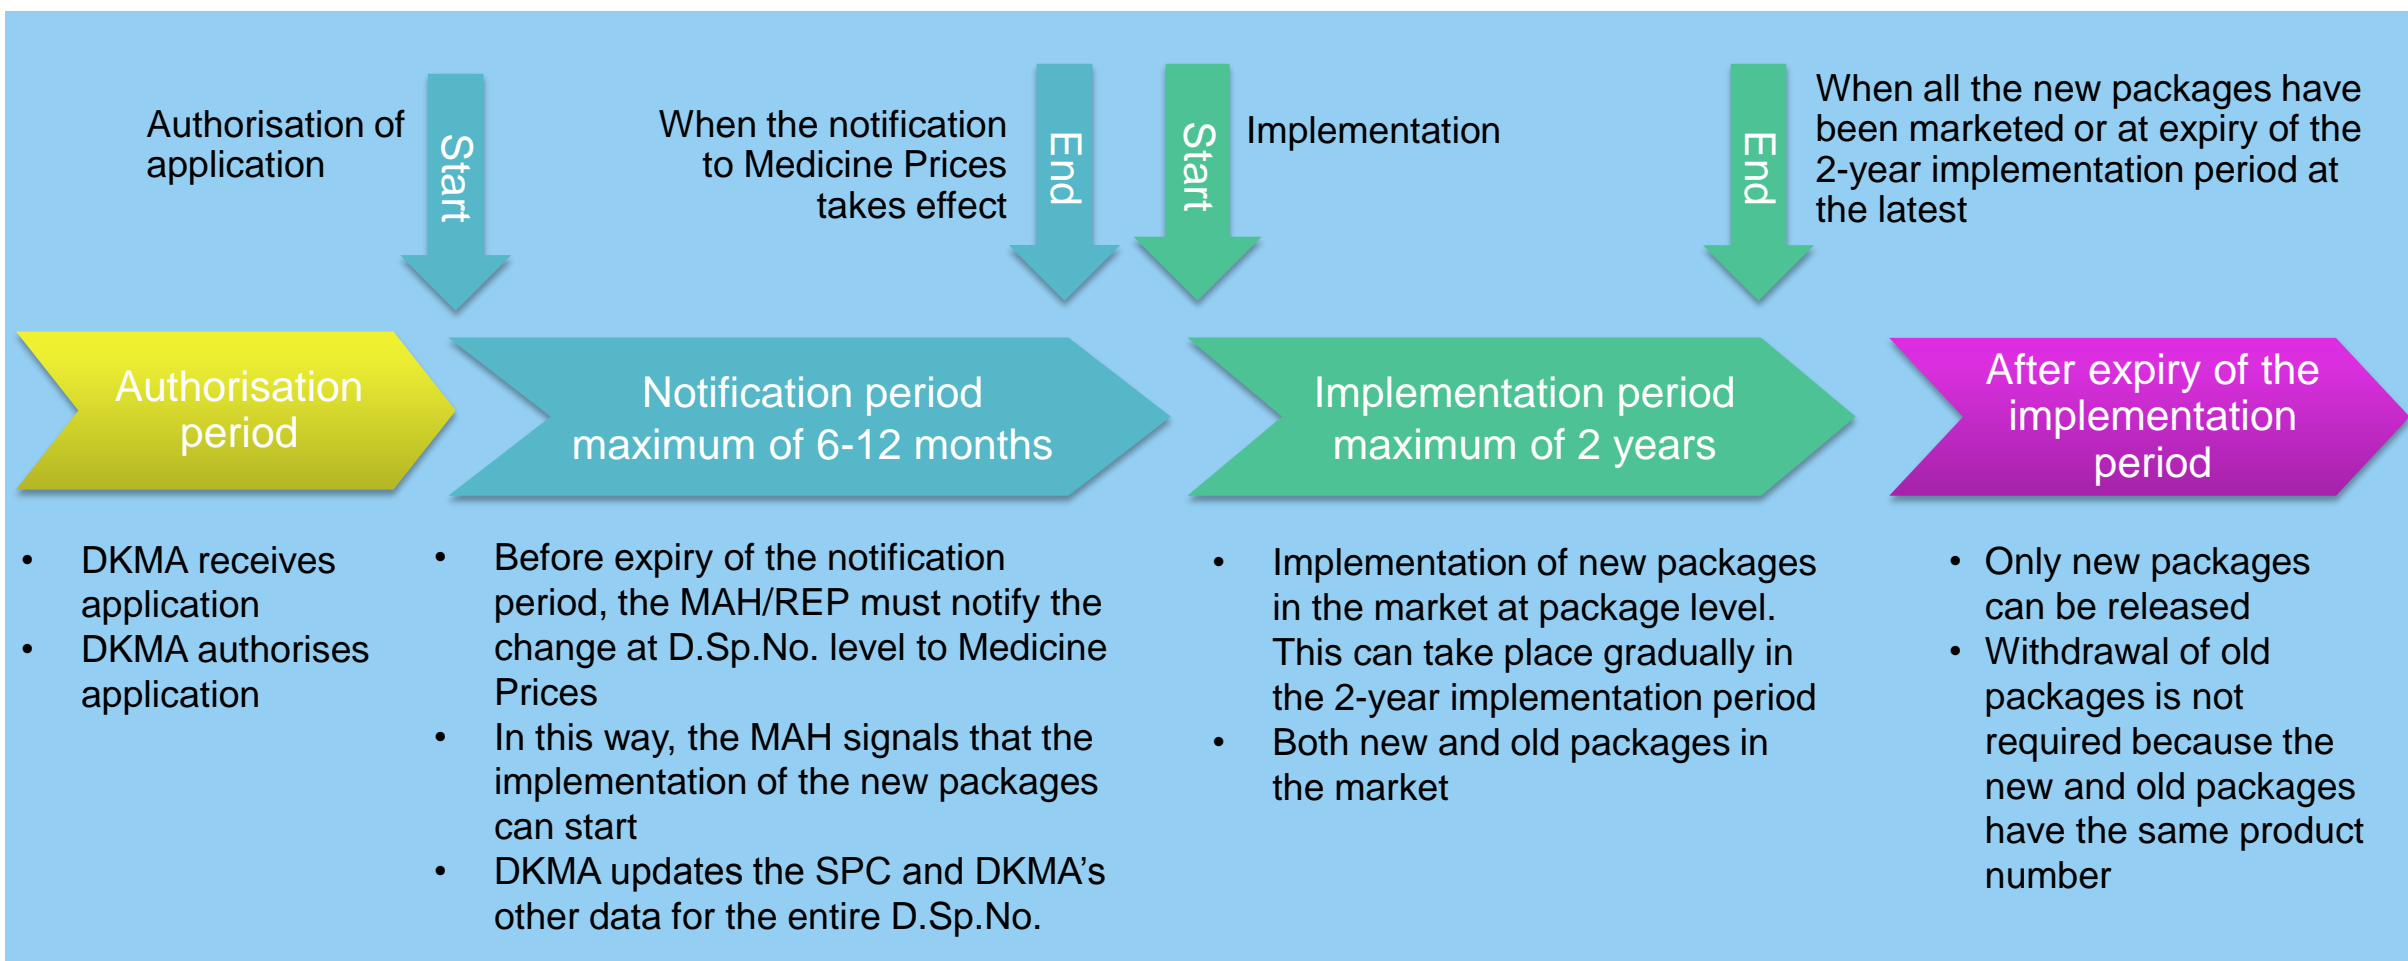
Authorisation of application

Start

When the notification to Medicine Prices takes effect

End

Start

Implementation

End

When all the new packages have been marketed or at expiry of the 2-year implementation period at the latest

Authorisation period

Notification period maximum of 6-12 months

Implementation period maximum of 2 years

After expiry of the implementation period

• DKMA receives application
• DKMA authorises application

• Before expiry of the notification period, the MAH/REP must notify the change at D.Sp.No. level to Medicine Prices
• In this way, the MAH signals that the implementation of the new packages can start
• DKMA updates the SPC and DKMA’s other data for the entire D.Sp.No.

• Implementation of new packages in the market at package level. This can take place gradually in the 2-year implementation period
• Both new and old packages in the market

• Only new packages can be released
• Withdrawal of old packages is not required because the new and old packages have the same product number